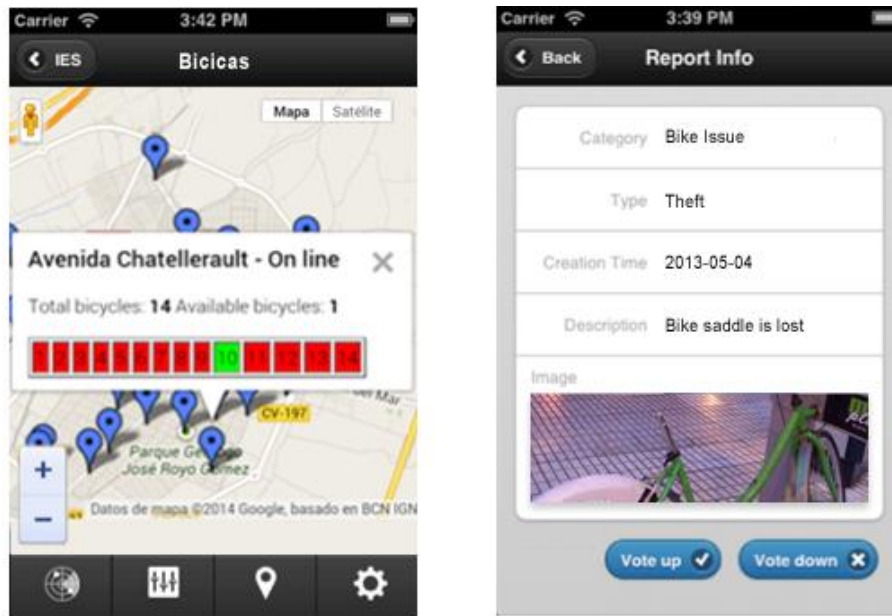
Carrier 3:42 PM

IES Bicicas

Mapa Satélite

Avenida Chatellerault - On line ×

Total bicycles: **14** Available bicycles: **1**

| 1 | 2 | 3 | 4 | 5 | 6 | 7 | 8 | 9 | 10 | 11 | 12 | 13 | 14 |
|---|---|---|---|---|---|---|---|---|---|---|---|---|---|

CV-197

Parque Ge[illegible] José Royo Gómez

+
−

Datos de mapa ©2014 Google, basado en BCN IGN

Carrier 3:39 PM

Back Report Info

Category Bike Issue

Type Theft

Creation Time 2013-05-04

Description Bike saddle is lost

Image

Vote up ✓ Vote down ×